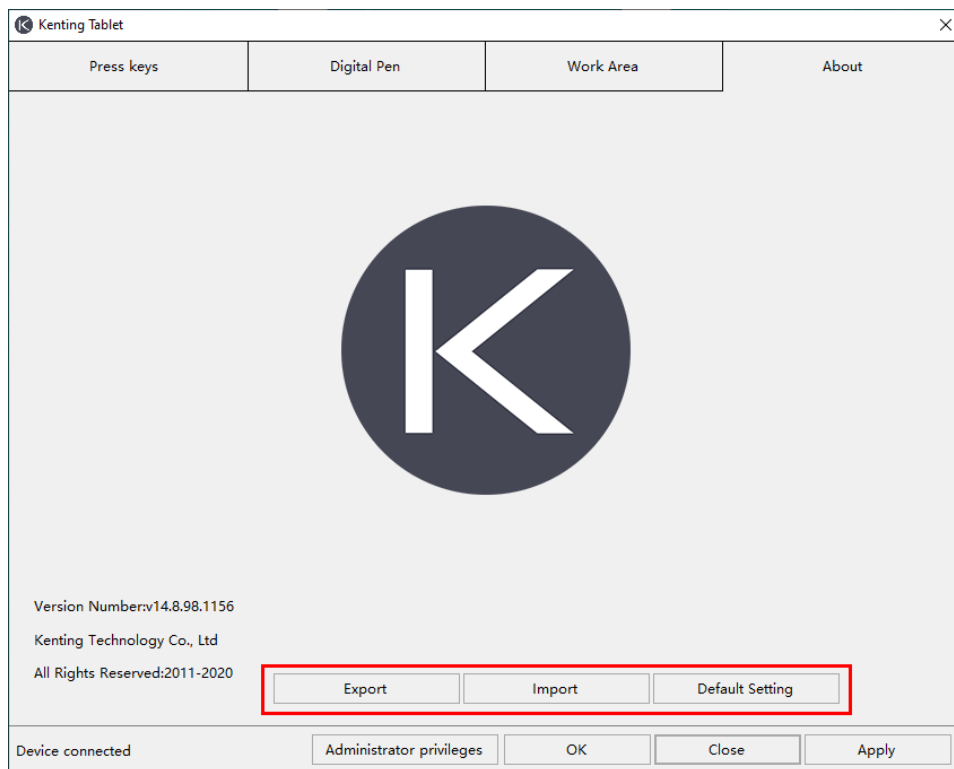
Kenting Tablet

Press keys
Digital Pen
Work Area
About

Version Number:v14.8.98.1156

Kenting Technology Co., Ltd

All Rights Reserved:2011-2020

Export
Import
Default Setting

Device connected
Administrator privileges
OK
Close
Apply